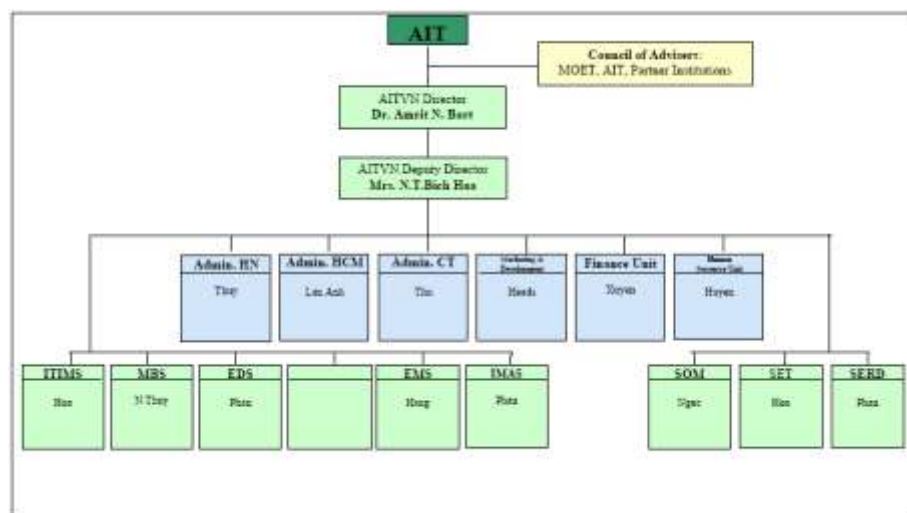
AIT

Council of Advisers:
MOET, AIT, Partner Institutions

AITVN Director
Dr. Amrit N. Bart

AITVN Deputy Director
Mrs. N.T.Bich Hoa

Admin. HN
Thuy

Admin. HCM
Lan Anh

Admin. CT
Tin

Marketing & Development
Hanh

Finance Unit
Xuyen

Human Resource Unit
Huyen

ITIMS
Hue

MBS
N Thuy

EDS
Phu

EMS
Hung

IMAS
Phu

SOM
Ngoc

SET
Hai

SERD
Phu